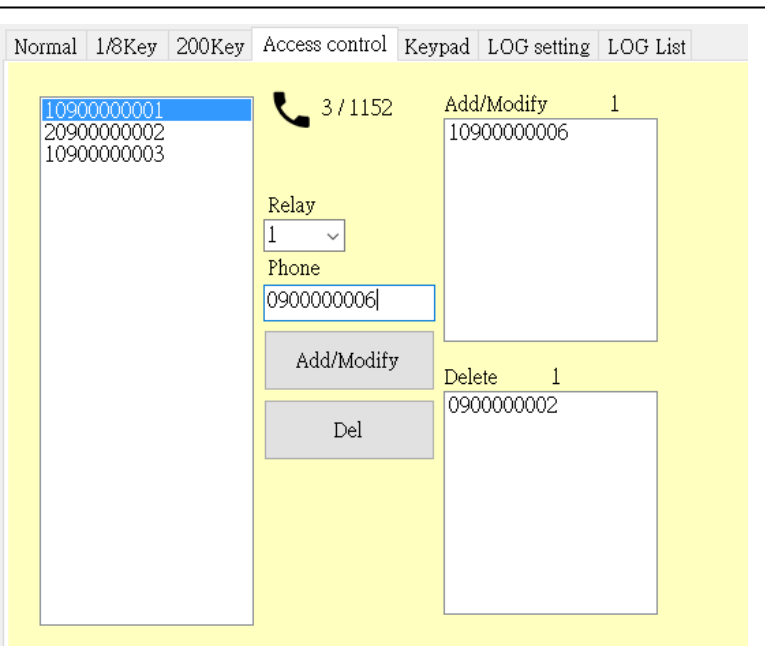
Normal 1/8Key 200Key Access control Keypad LOG setting LOG List

10900000001
20900000002
10900000003

3 / 1152

Relay
1
Phone
0900000006

Add/Modify

Del

Add/Modify 1
10900000006

Delete 1
0900000002